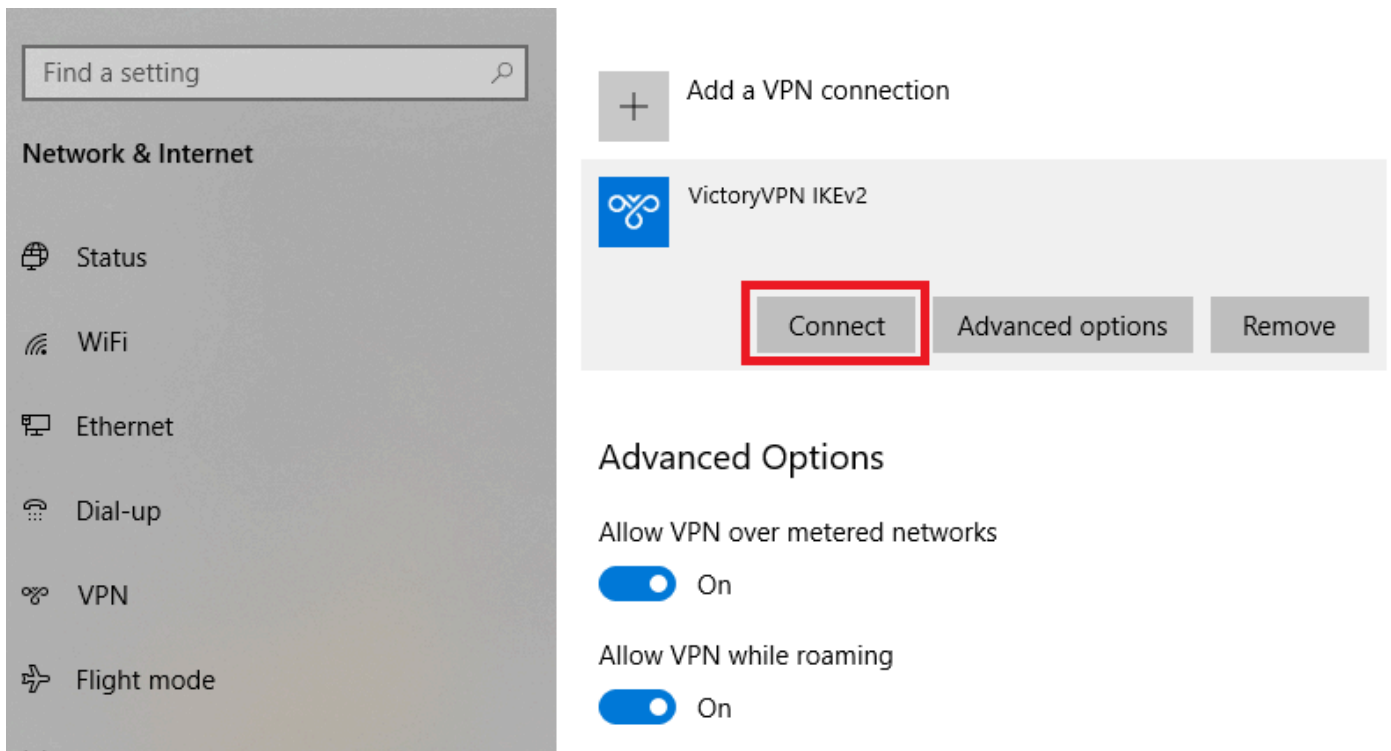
Find a setting

Network & Internet

Status

WiFi

Ethernet

Dial-up

VPN

Flight mode

+ Add a VPN connection

VictoryVPN IKEv2

Connect

Advanced options

Remove

Advanced Options

Allow VPN over metered networks

On

Allow VPN while roaming

On